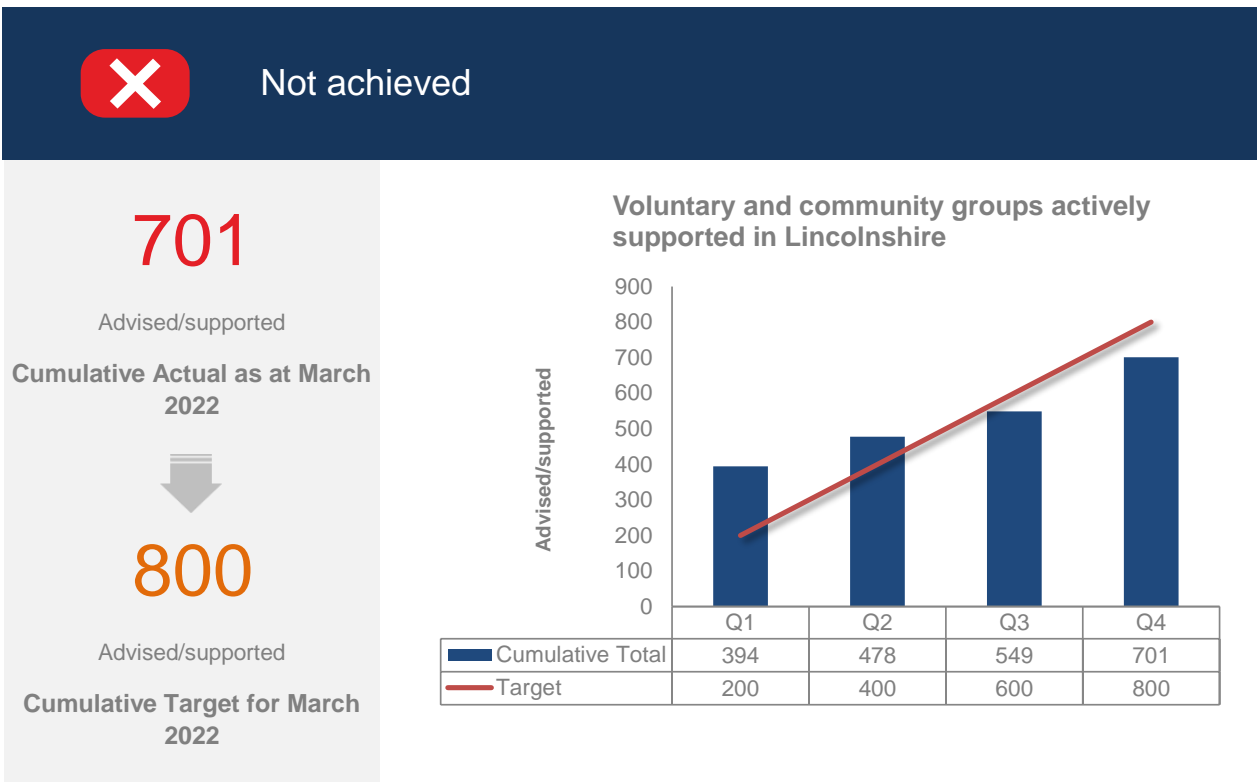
Not achieved

701

Advised/supported

Cumulative Actual as at March 2022

800

Advised/supported

Cumulative Target for March 2022

Voluntary and community groups actively supported in Lincolnshire

Advised/supported

900
800
700
600
500
400
300
200
100
0

| | Q1 | Q2 | Q3 | Q4 |
|---|---|---|---|---|
| Cumulative Total | 394 | 478 | 549 | 701 |
| Target | 200 | 400 | 600 | 800 |